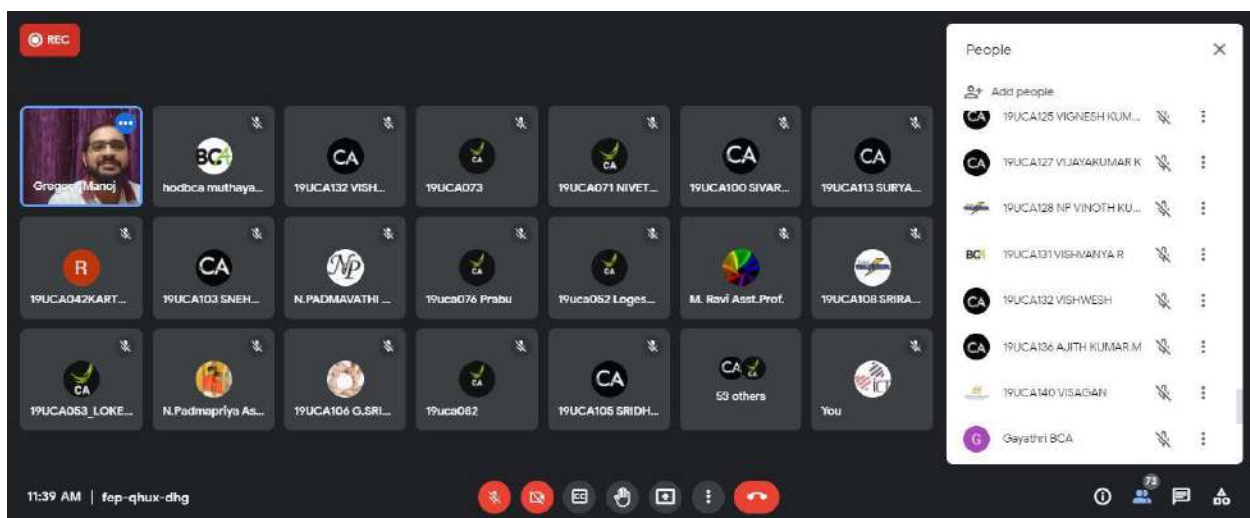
REC

Gregory Manoj

BC
hodbca muthaya...

CA
19UCA132 VISH...

CA
19UCA073

CA
19UCA071 NIVET...

CA
19UCA100 SIVAR...

CA
19UCA113 SURYA...

R
19UCA042KART...

CA
19UCA103 SNEH...

NP
N.PADMAVATHI ...

CA
19uca076 Prabu

CA
19uca052 Loges...

M. Ravi Asst.Prof.

19UCA108 SRIRA...

CA
19UCA053_LOKE...

N.Padmapriya As...

19UCA106 G.SRI...

CA
19uca082

CA
19UCA105 SRIDH...

CA
53 others

You

People

Add people

CA 19UCA125 VIGNESH KUM...

CA 19UCA127 VIJAYAKUMAR K

19UCA128 NP VINOTH KU...

BC 19UCA131 VISHVANYA R

CA 19UCA132 VISHWESH

CA 19UCA136 AJITH KUMAR.M

19UCA140 VISAGAN

G Gayathri BCA

11:39 AM | fep-qhux-dhg

73